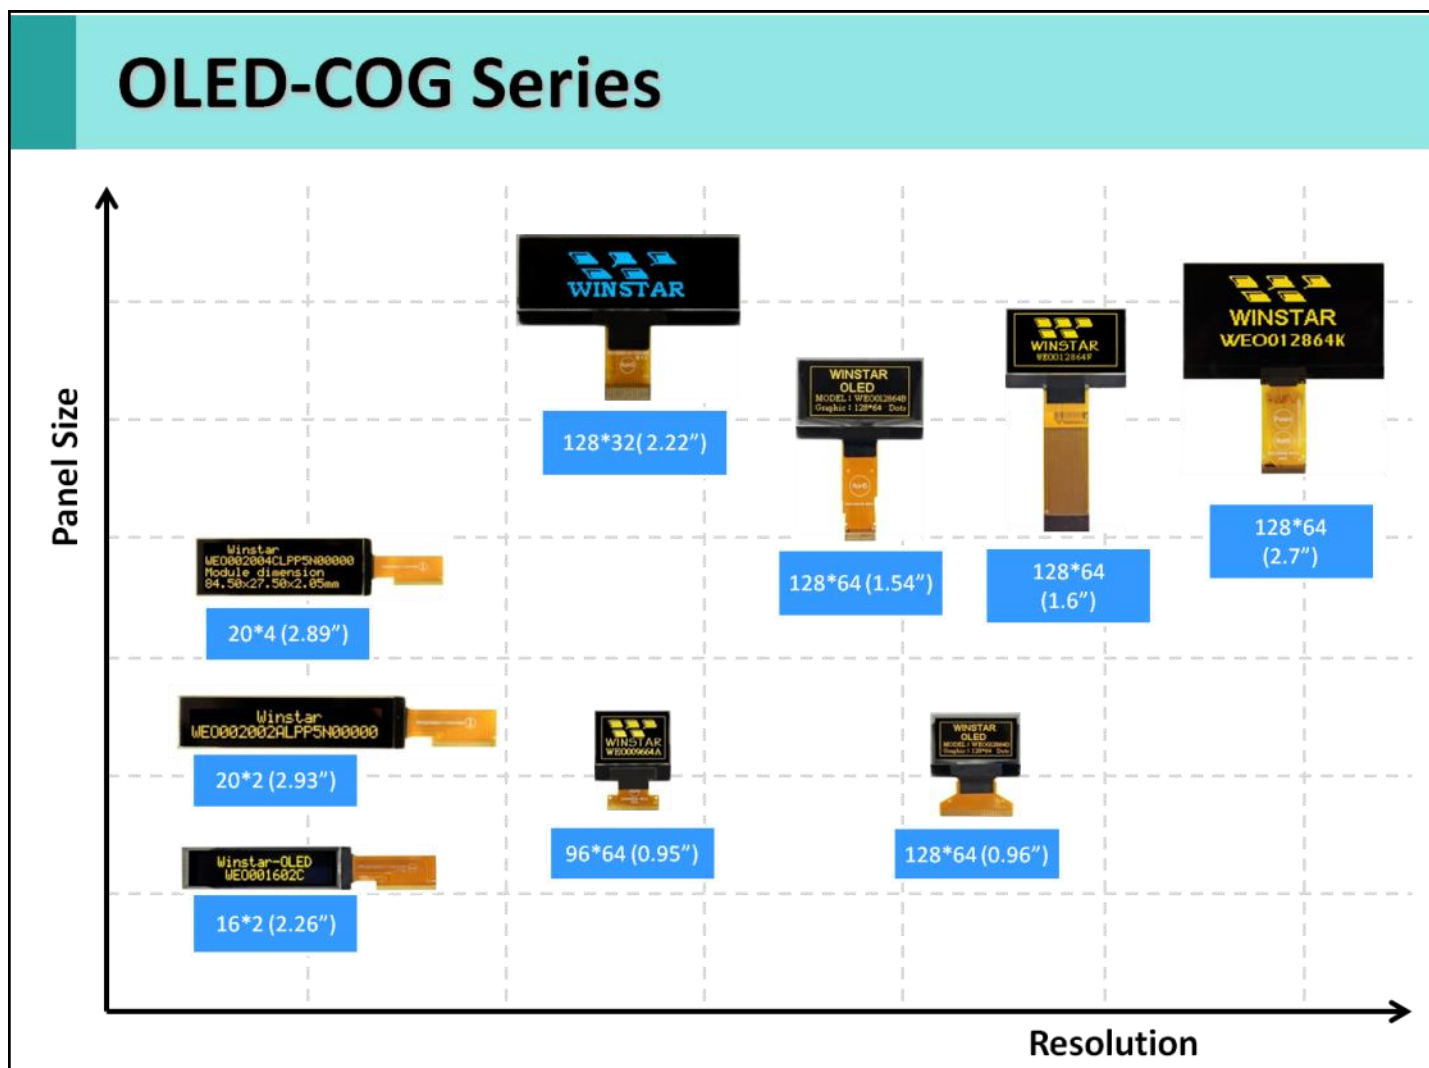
OLED-COG Series

Panel Size

WINSTAR

128*32(2.22")

WINSTAR
OLED
MODEL : WEO012864B
Graphic : 128*64 Dots

128*64 (1.54")

WINSTAR
WEO012864F

128*64
(1.6")

WINSTAR
WEO012864K

128*64
(2.7")

Winstar
WEO002004CLPP5N00000
Module dimension
84.50x27.50x2.05mm

20*4 (2.89")

Winstar
WEO002002ALPP5N00000

20*2 (2.93")

WINSTAR
WEO009664A

96*64 (0.95")

WINSTAR
OLED
MODEL : WEO012864D
Graphic : 128*64 Dots

128*64 (0.96")

Winstar-OLED
WEO001602C

16*2 (2.26")

Resolution